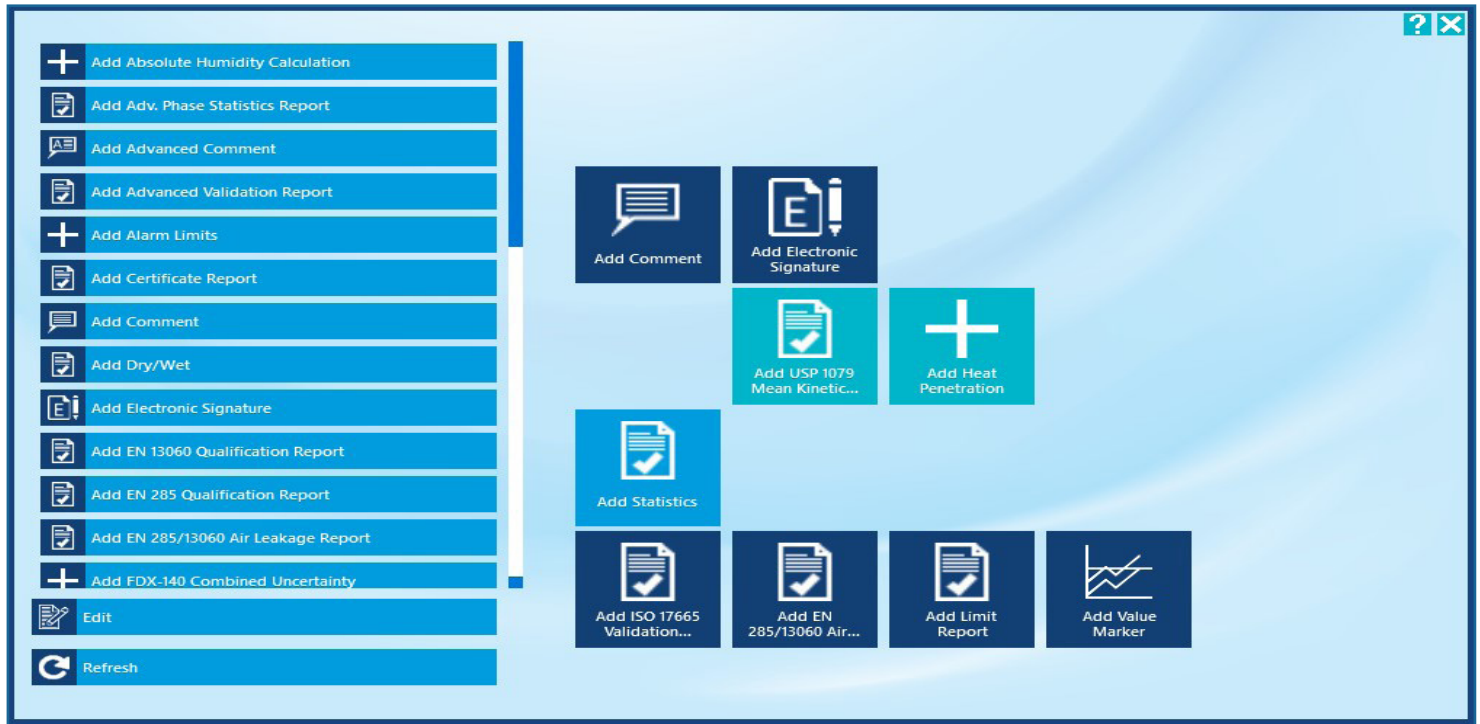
?

Add Absolute Humidity Calculation
Add Adv. Phase Statistics Report
Add Advanced Comment
Add Advanced Validation Report
Add Alarm Limits
Add Certificate Report
Add Comment
Add Dry/Wet
Add Electronic Signature
Add EN 13060 Qualification Report
Add EN 285 Qualification Report
Add EN 285/13060 Air Leakage Report
Add FDX-140 Combined Uncertainty

Edit

Refresh

Add Comment

Add Electronic Signature

Add USP 1079 Mean Kinetic...

Add Heat Penetration

Add Statistics

Add ISO 17665 Validation...

Add EN 285/13060 Air...

Add Limit Report

Add Value Marker